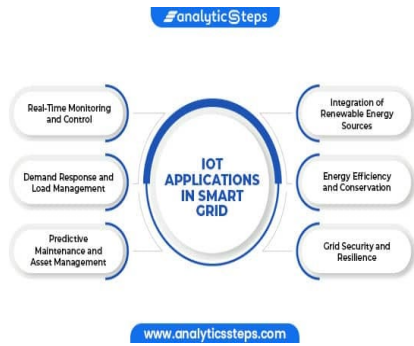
analyticSteps

IOT APPLICATIONS IN SMART GRID

Real-Time Monitoring and Control

Demand Response and Load Management

Predictive Maintenance and Asset Management

Integration of Renewable Energy Sources

Energy Efficiency and Conservation

Grid Security and Resilience

www.analyticssteps.com